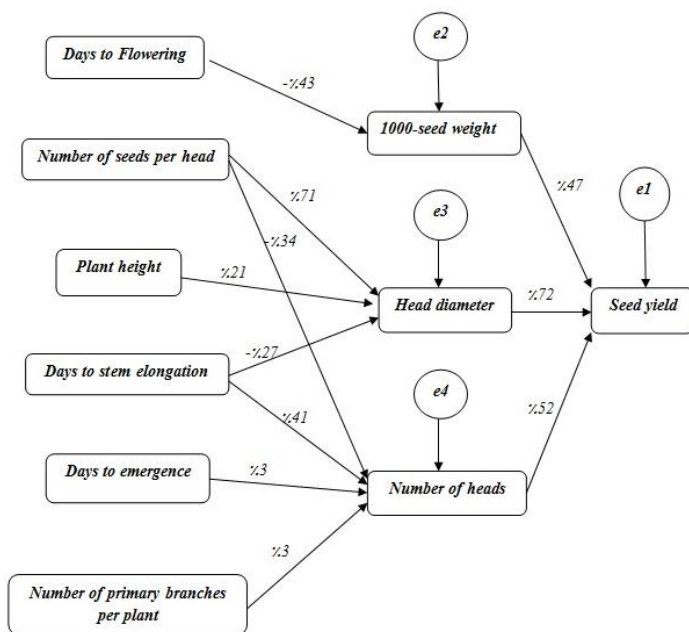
e2

Days to Flowering

-٪43

1000-seed weight

Number of seeds per head

٪47

e1

٪71

e3

-٪34

Plant height

٪21

Head diameter

٪72

Seed yield

-٪27

Days to stem elongation

e4

٪41

٪52

Days to emergence

٪3

Number of heads

٪3

Number of primary branches per plant